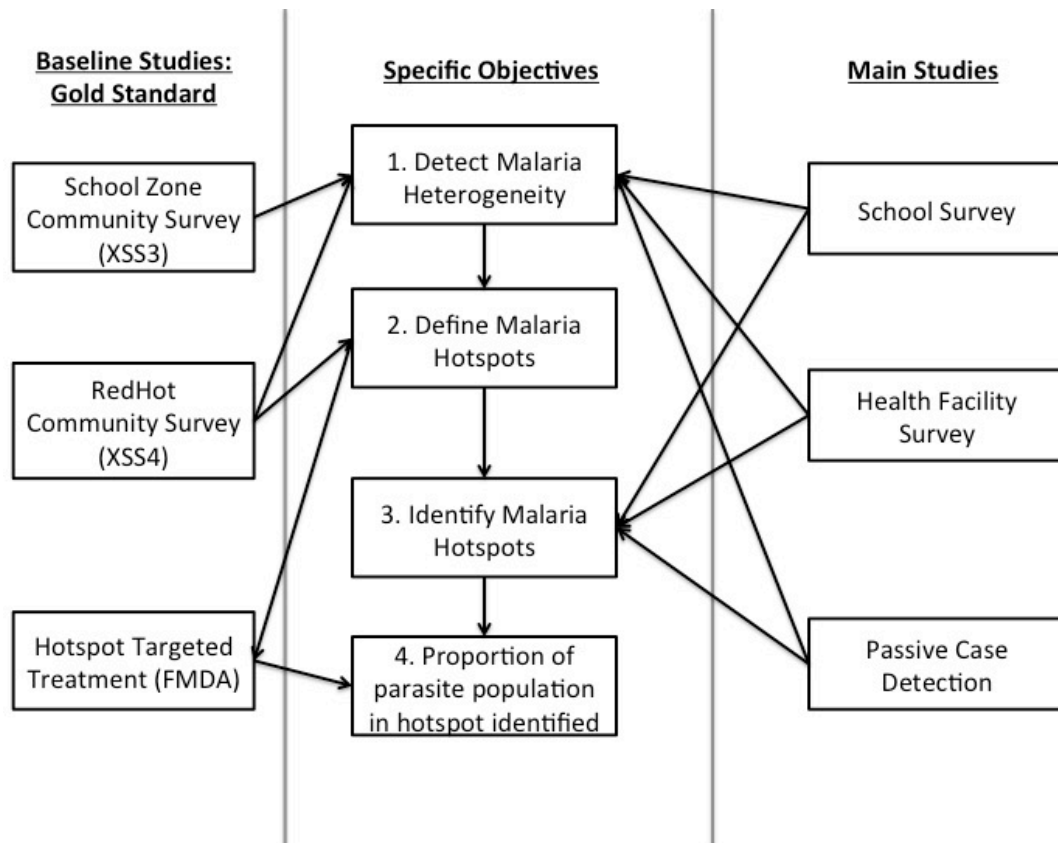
Baseline Studies: Gold Standard

School Zone Community Survey (XSS3)

RedHot Community Survey (XSS4)

Hotspot Targeted Treatment (FMDA)

Specific Objectives

1. Detect Malaria Heterogeneity

2. Define Malaria Hotspots

3. Identify Malaria Hotspots

4. Proportion of parasite population in hotspot identified

Main Studies

School Survey

Health Facility Survey

Passive Case Detection